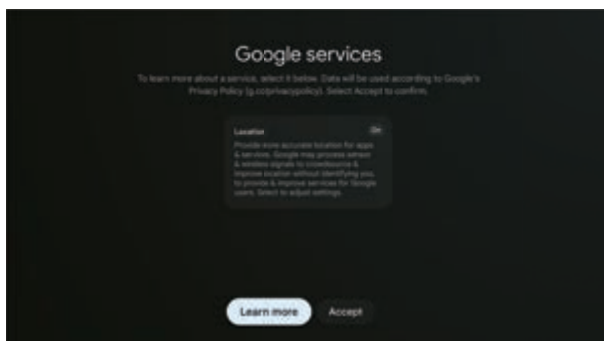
Google services

To learn more about a service, select it below. Data will be used according to Google's Privacy Policy (g.co/privacypolicy). Select Accept to confirm.

Location

On

Provide more accurate location for apps & services. Google may process sensor & wireless signals to crowdsource & improve location without identifying you, to provide & improve services for Google users. Select to adjust settings.

Learn more

Accept